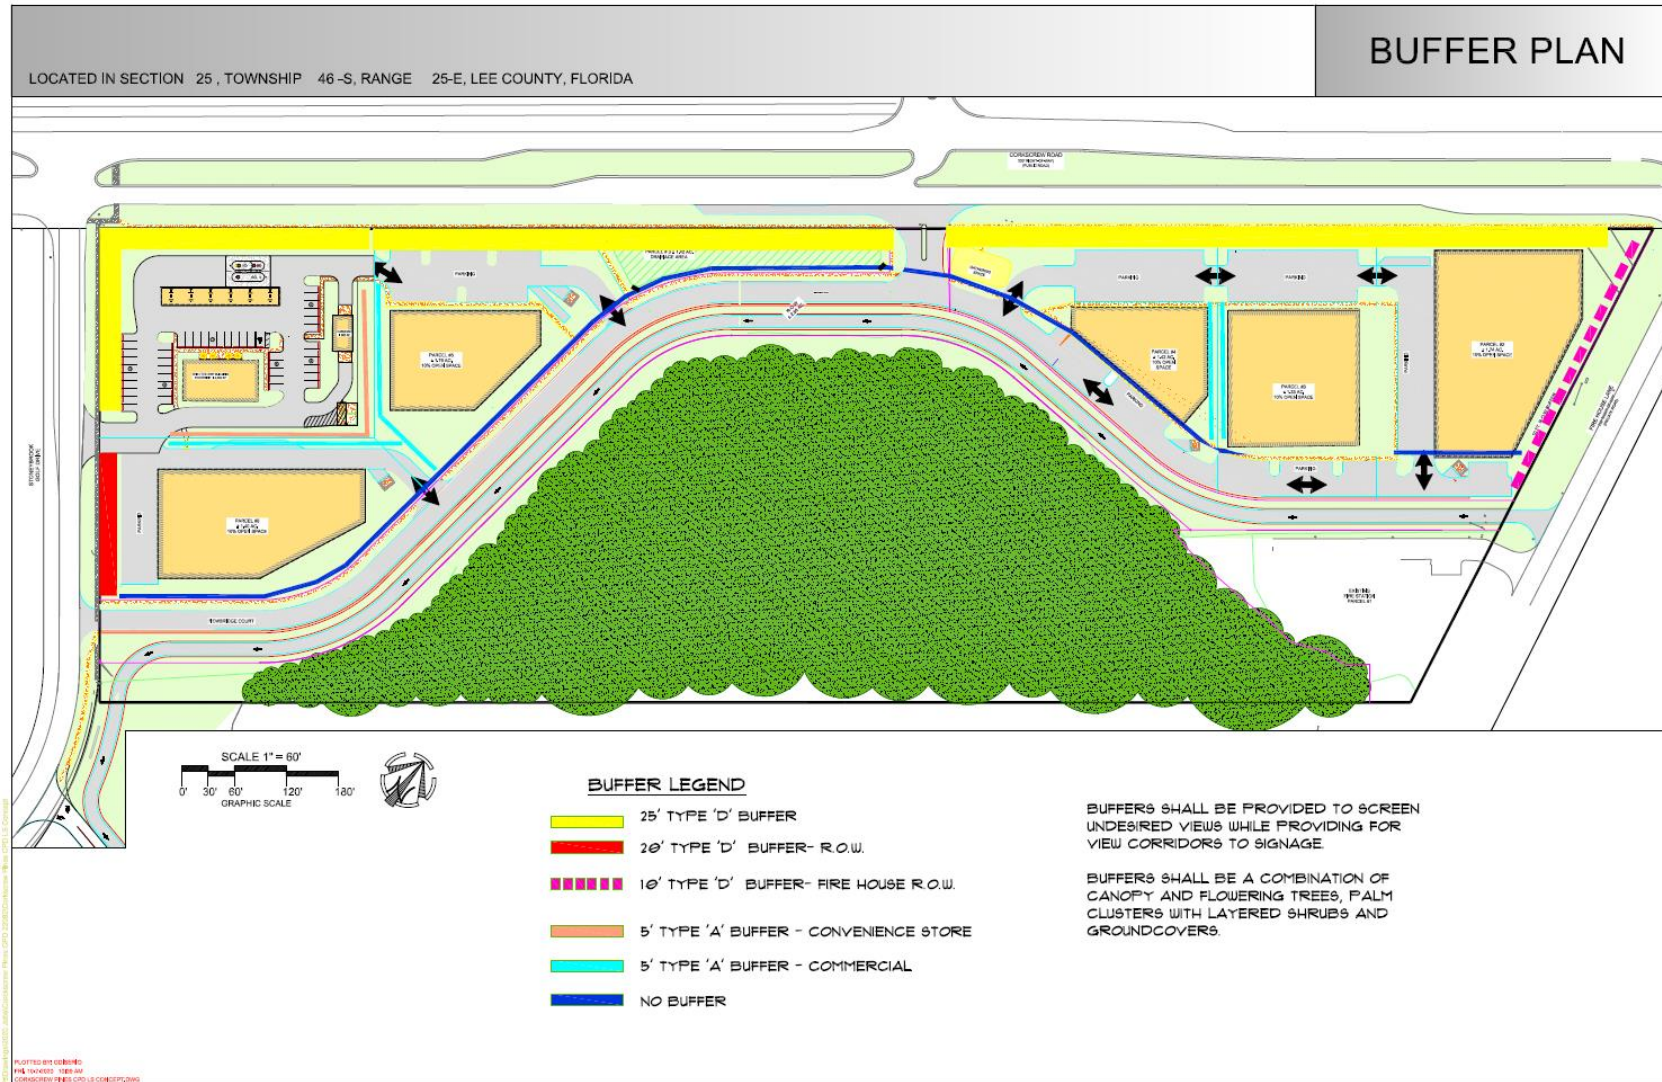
LOCATED IN SECTION 25, TOWNSHIP 46-S, RANGE 25-E, LEE COUNTY, FLORIDA

BUFFER PLAN

CORKSCREW ROAD

PARKING

PARKING

PARKING

PARKING

PARCEL #5

PARCEL #4

PARCEL #3

PARCEL #2

PARCEL #1

TOWNBRIDGE COURT

FIRE HOUSE LANE

EXISTING FIRE STATION

SCALE 1" = 60'

0' 30' 60' 120' 180'

GRAPHIC SCALE

BUFFER LEGEND

25' TYPE 'D' BUFFER

20' TYPE 'D' BUFFER- R.O.W.

10' TYPE 'D' BUFFER- FIRE HOUSE R.O.W.

5' TYPE 'A' BUFFER - CONVENIENCE STORE

5' TYPE 'A' BUFFER - COMMERCIAL

NO BUFFER

BUFFERS SHALL BE PROVIDED TO SCREEN UNDESIRED VIEWS WHILE PROVIDING FOR VIEW CORRIDORS TO SIGNAGE.

BUFFERS SHALL BE A COMBINATION OF CANOPY AND FLOWERING TREES, PALM CLUSTERS WITH LAYERED SHRUBS AND GROUNDCOVERS.

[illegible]